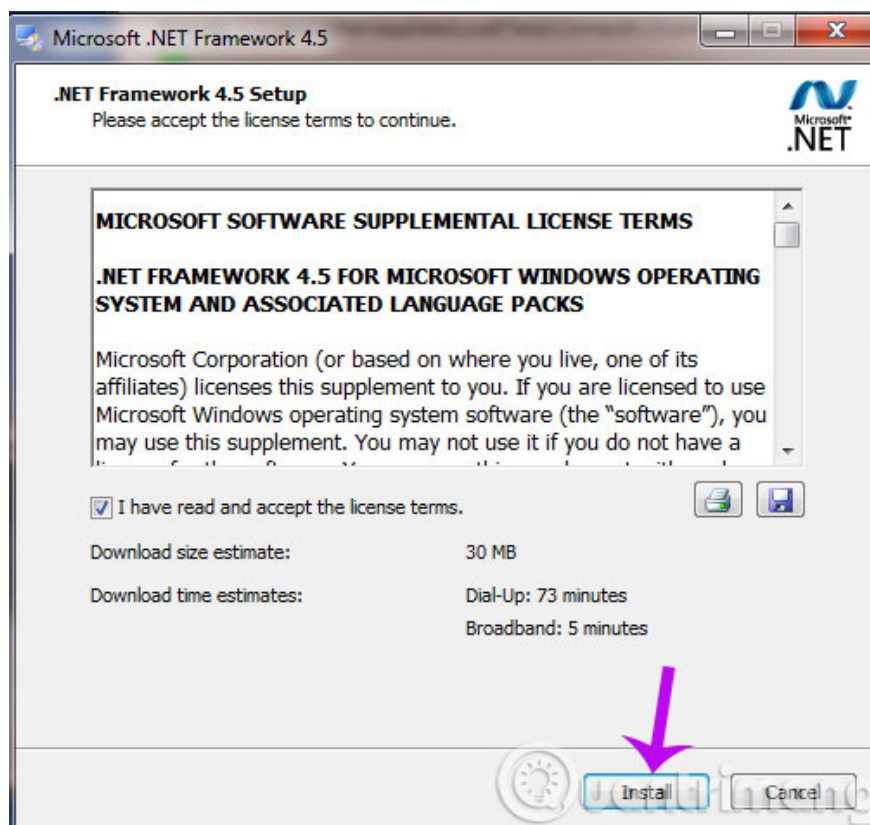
Microsoft .NET Framework 4.5

.NET Framework 4.5 Setup
Please accept the license terms to continue.

Microsoft®
.NET

MICROSOFT SOFTWARE SUPPLEMENTAL LICENSE TERMS

.NET FRAMEWORK 4.5 FOR MICROSOFT WINDOWS OPERATING SYSTEM AND ASSOCIATED LANGUAGE PACKS

Microsoft Corporation (or based on where you live, one of its affiliates) licenses this supplement to you. If you are licensed to use Microsoft Windows operating system software (the "software"), you may use this supplement. You may not use it if you do not have a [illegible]

I have read and accept the license terms.

Download size estimate: 30 MB

Download time estimates: Dial-Up: 73 minutes
Broadband: 5 minutes

Install
Cancel